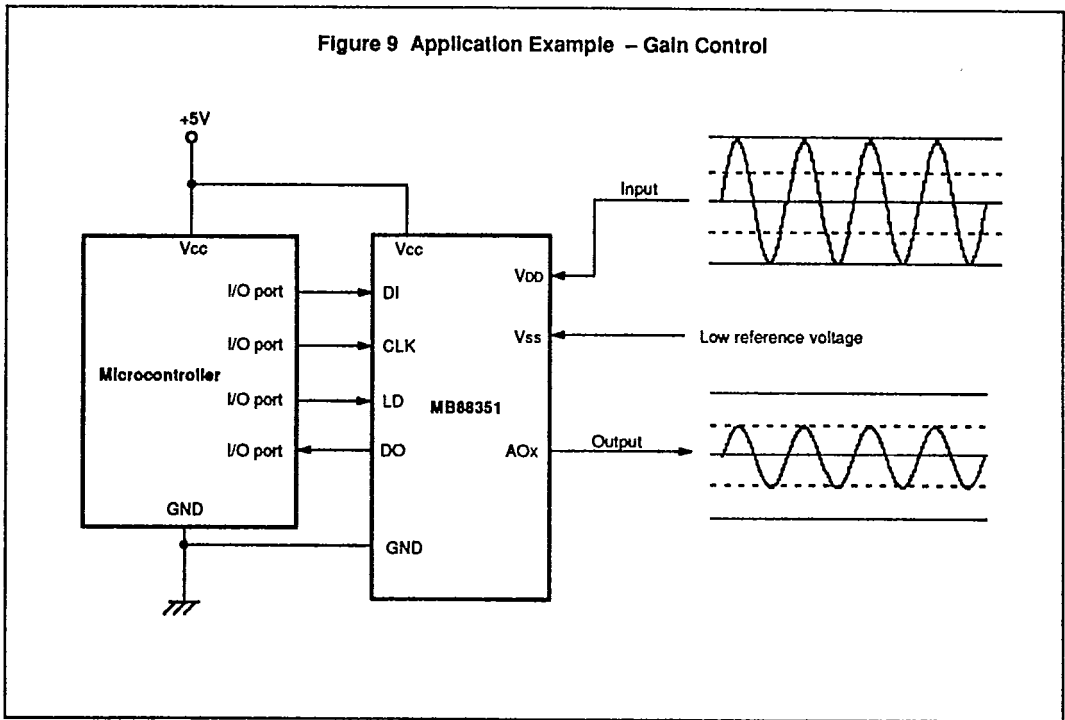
Figure 9 Application Example – Gain Control

+5V

Vcc

Microcontroller

I/O port

I/O port

I/O port

I/O port

GND

Vcc

DI

CLK

LD

DO

GND

MB88351

$V_{DD}$

$V_{SS}$

$AO_X$

Input

Low reference voltage

Output